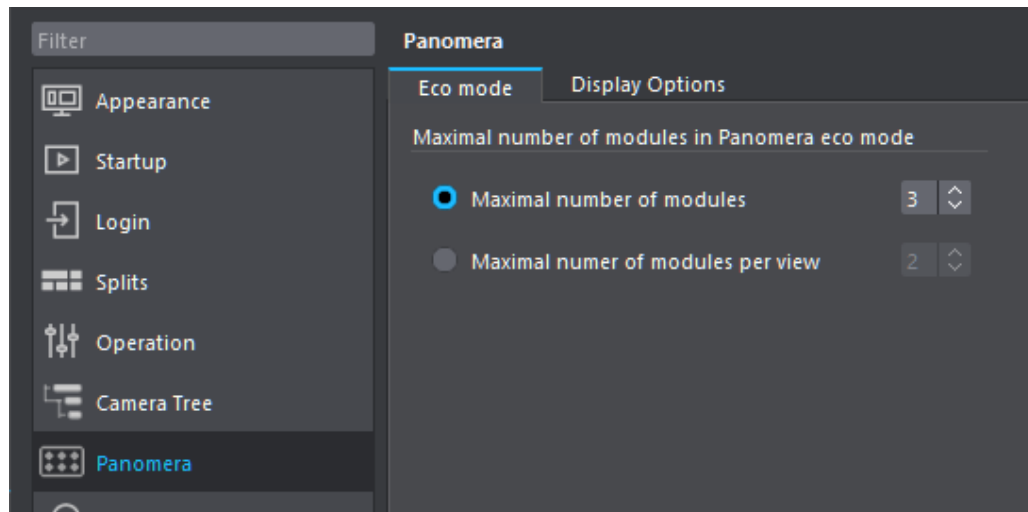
Filter

Appearance

Startup

Login

Splits

Operation

Camera Tree

Panomera

Panomera

Eco mode

Display Options

Maximal number of modules in Panomera eco mode

Maximal number of modules

3

Maximal numer of modules per view

2